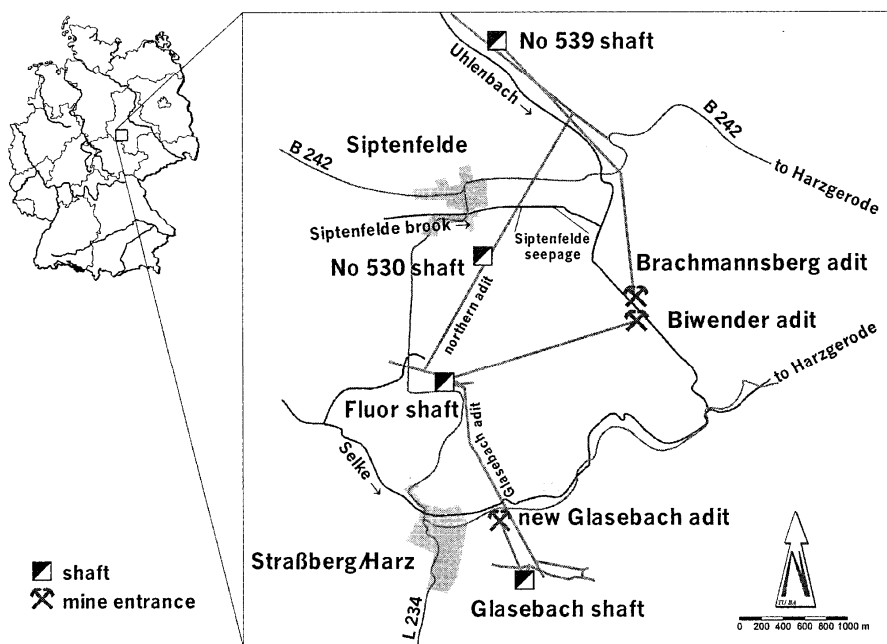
No 539 shaft
Uhlenbach →
B 242
to Harzgerode
B 242
Siptenfelde
Siptenfelde brook →
Siptenfelde seepage
No 530 shaft
Brachmannsberg adit
northern adit
Biwender adit
to Harzgerode
Fluor shaft
Glasebach adit
Selke →
new Glasebach adit
shaft
mine entrance
Straßberg/Harz
L 234
Glasebach shaft
N
TU BA
0 200 400 600 800 1000 m